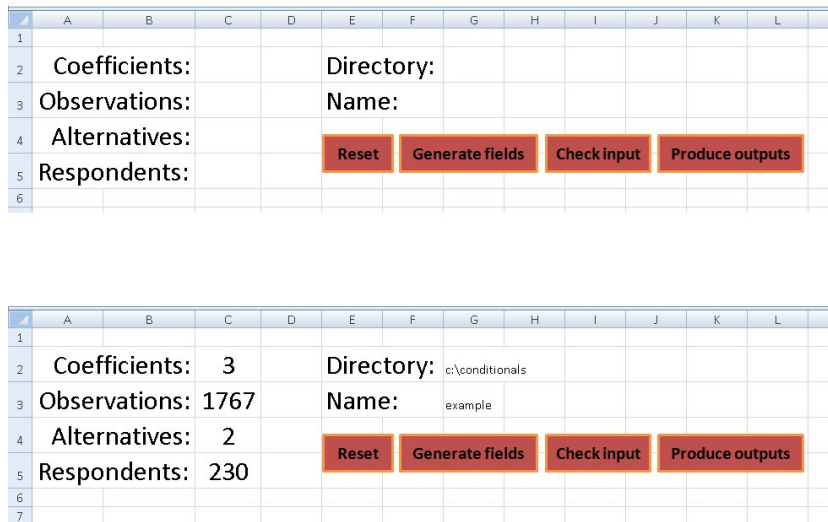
| | A | B | C | D | E | F | G | H | I | J | K | L |
|---|---|---|---|---|---|---|---|---|---|---|---|---|
| 1 | | | | | | | | | | | | |
| 2 | Coefficients: | | | | Directory: | | | | | | | |
| 3 | Observations: | | | | Name: | | | | | | | |
| 4 | Alternatives: | | | | | | | | | | | |
| 5 | Respondents: | | | | | | | | | | | |
| 6 | | | | | | | | | | | | |

Reset Generate fields Check input Produce outputs

| | A | B | C | D | E | F | G | H | I | J | K | L |
|---|---|---|---|---|---|---|---|---|---|---|---|---|
| 1 | | | | | | | | | | | | |
| 2 | Coefficients: | | 3 | | Directory: | | c:\conditionals | | | | | |
| 3 | Observations: | | 1767 | | Name: | | example | | | | | |
| 4 | Alternatives: | | 2 | | | | | | | | | |
| 5 | Respondents: | | 230 | | | | | | | | | |
| 6 | | | | | | | | | | | | |
| 7 | | | | | | | | | | | | |

Reset Generate fields Check input Produce outputs